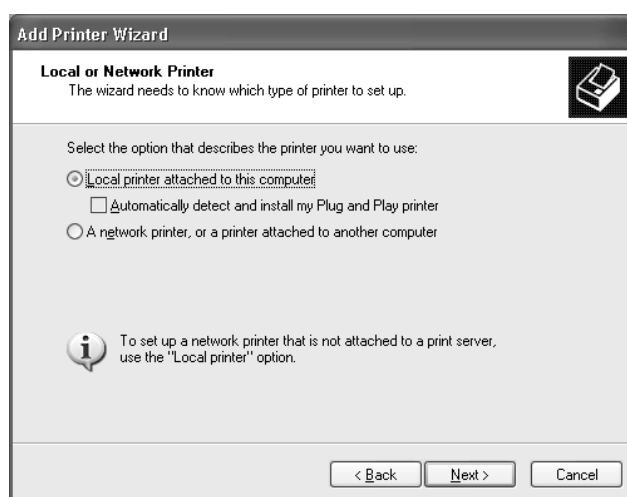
Add Printer Wizard

Local or Network Printer
The wizard needs to know which type of printer to set up.

Select the option that describes the printer you want to use:

Local printer attached to this computer

Automatically detect and install my Plug and Play printer

A network printer, or a printer attached to another computer

To set up a network printer that is not attached to a print server, use the "Local printer" option.

< Back
Next >
Cancel